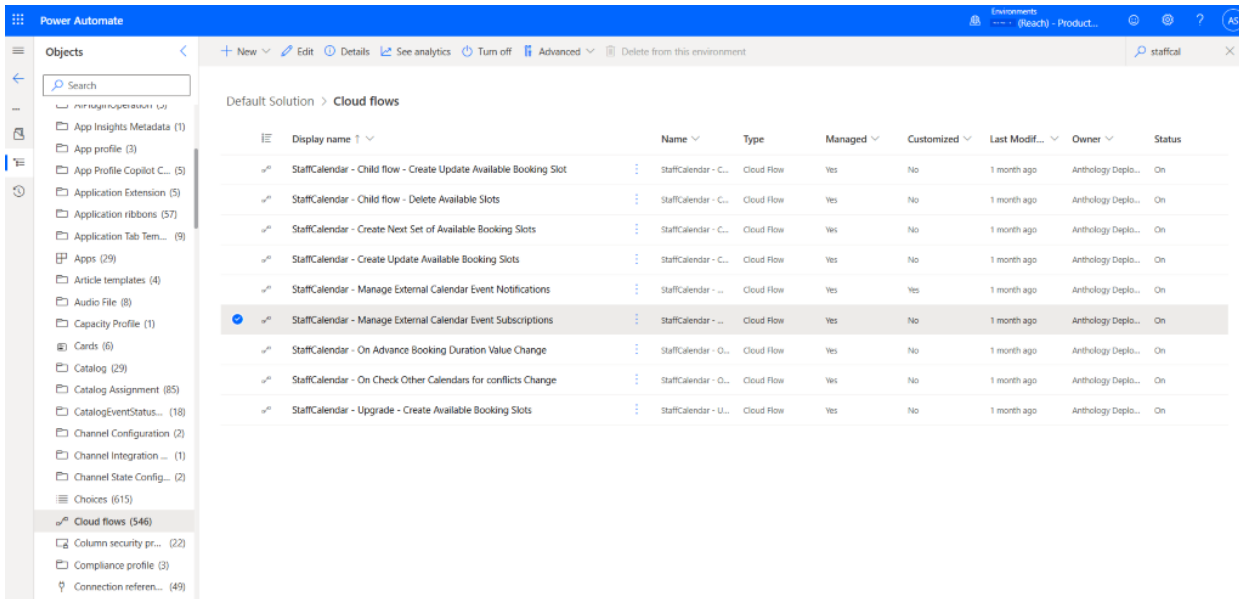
Power Automate

Environments
---- (Reach) - Product...

AS

Objects

Search

AIPluginOperation (3)
App Insights Metadata (1)
App profile (3)
App Profile Copilot C... (5)
Application Extension (5)
Application ribbons (57)
Application Tab Tem... (9)
Apps (29)
Article templates (4)
Audio File (8)
Capacity Profile (1)
Cards (6)
Catalog (29)
Catalog Assignment (85)
CatalogEventStatus... (18)
Channel Configuration (2)
Channel Integration ... (1)
Channel State Config... (2)
Choices (615)
Cloud flows (546)
Column security pr... (22)
Compliance profile (3)
Connection referen... (49)

+ New | Edit | Details | See analytics | Turn off | Advanced | Delete from this environment

staffcal

Default Solution > Cloud flows

| Display name ↑ | Name | Type | Managed | Customized | Last Modif... | Owner | Status |
|---|---|---|---|---|---|---|---|
| StaffCalendar - Child flow - Create Update Available Booking Slot | StaffCalendar - C... | Cloud Flow | Yes | No | 1 month ago | Anthology Deplo... | On |
| StaffCalendar - Child flow - Delete Available Slots | StaffCalendar - C... | Cloud Flow | Yes | No | 1 month ago | Anthology Deplo... | On |
| StaffCalendar - Create Next Set of Available Booking Slots | StaffCalendar - C... | Cloud Flow | Yes | No | 1 month ago | Anthology Deplo... | On |
| StaffCalendar - Create Update Available Booking Slots | StaffCalendar - C... | Cloud Flow | Yes | No | 1 month ago | Anthology Deplo... | On |
| StaffCalendar - Manage External Calendar Event Notifications | StaffCalendar - ... | Cloud Flow | Yes | Yes | 1 month ago | Anthology Deplo... | On |
| StaffCalendar - Manage External Calendar Event Subscriptions | StaffCalendar - ... | Cloud Flow | Yes | No | 1 month ago | Anthology Deplo... | On |
| StaffCalendar - On Advance Booking Duration Value Change | StaffCalendar - O... | Cloud Flow | Yes | No | 1 month ago | Anthology Deplo... | On |
| StaffCalendar - On Check Other Calendars for conflicts Change | StaffCalendar - O... | Cloud Flow | Yes | No | 1 month ago | Anthology Deplo... | On |
| StaffCalendar - Upgrade - Create Available Booking Slots | StaffCalendar - U... | Cloud Flow | Yes | No | 1 month ago | Anthology Deplo... | On |